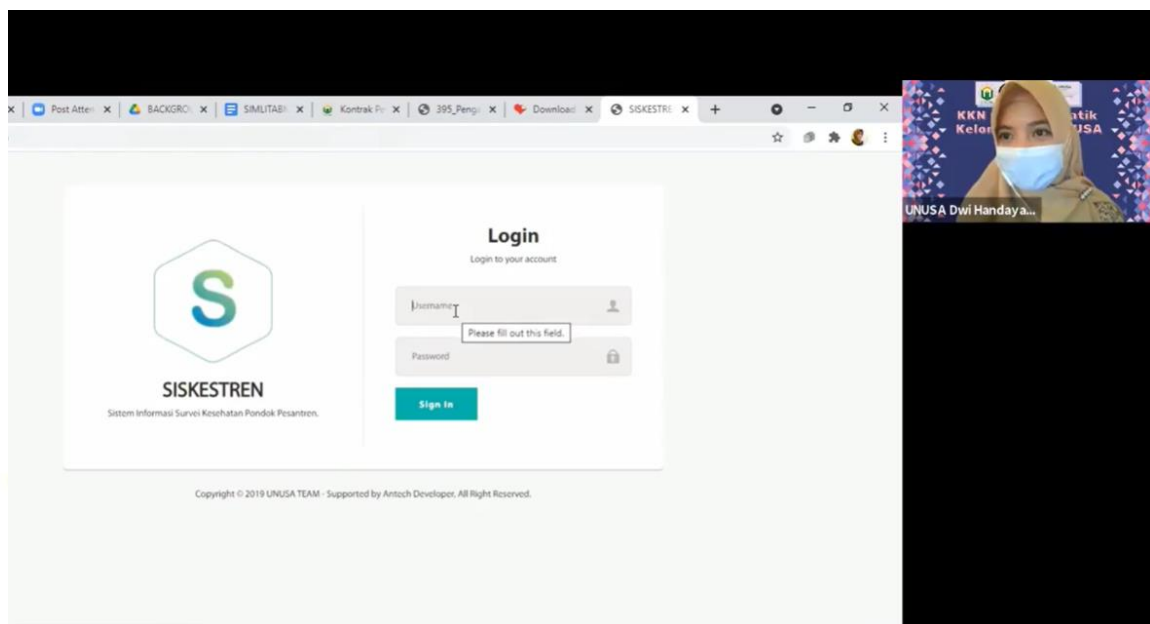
Post Atten
BACKGRO
SIMLITABI
Kontrak Pr
395_Peng
Download
SISKESTRE

S

SISKESTREN

Sistem Informasi Survei Kesehatan Pondok Pesantren.

Login

Login to your account

Username

Please fill out this field.

Password

Sign In

Copyright © 2019 UNUSA TEAM - Supported by Antech Developer, All Right Reserved.

KKN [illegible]atik
Kelom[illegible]USA

UNUSA Dwi Handaya...